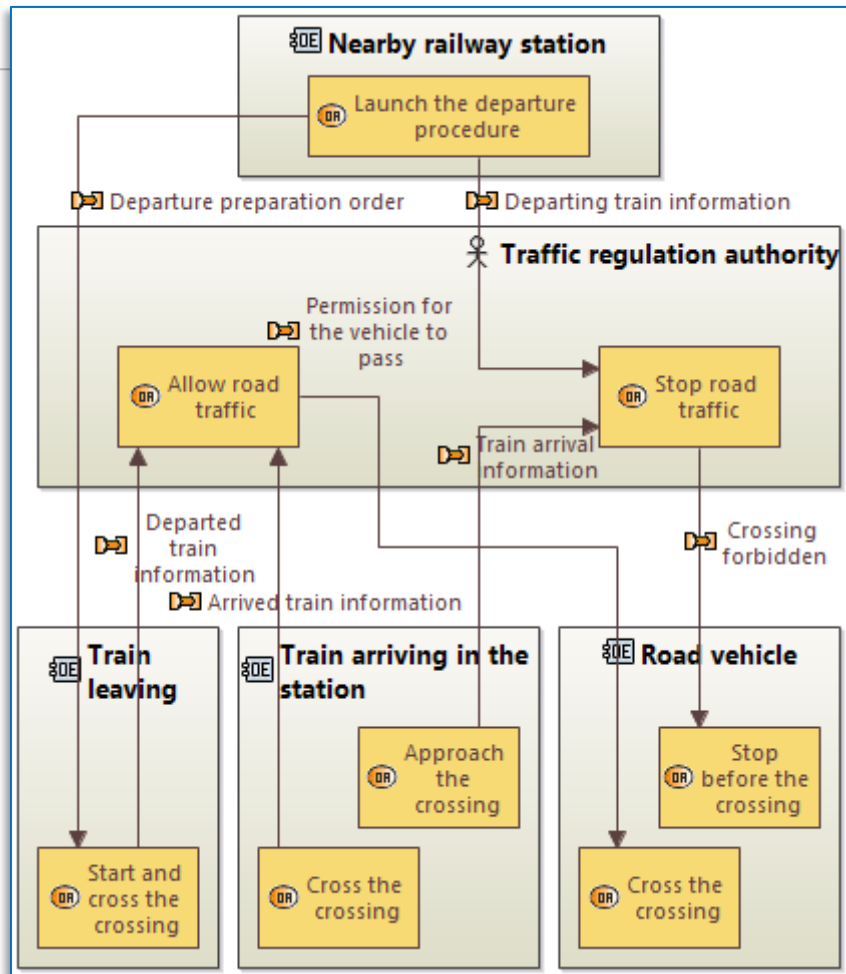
OE Nearby railway station

OA Launch the departure procedure

Departure preparation order

Departing train information

Traffic regulation authority

Permission for the vehicle to pass

OA Allow road traffic

OA Stop road traffic

Train arrival information

Departed train information

Crossing forbidden

Arrived train information

OE Train leaving

OE Train arriving in the station

OE Road vehicle

OA Approach the crossing

OA Stop before the crossing

OA Start and cross the crossing

OA Cross the crossing

OA Cross the crossing